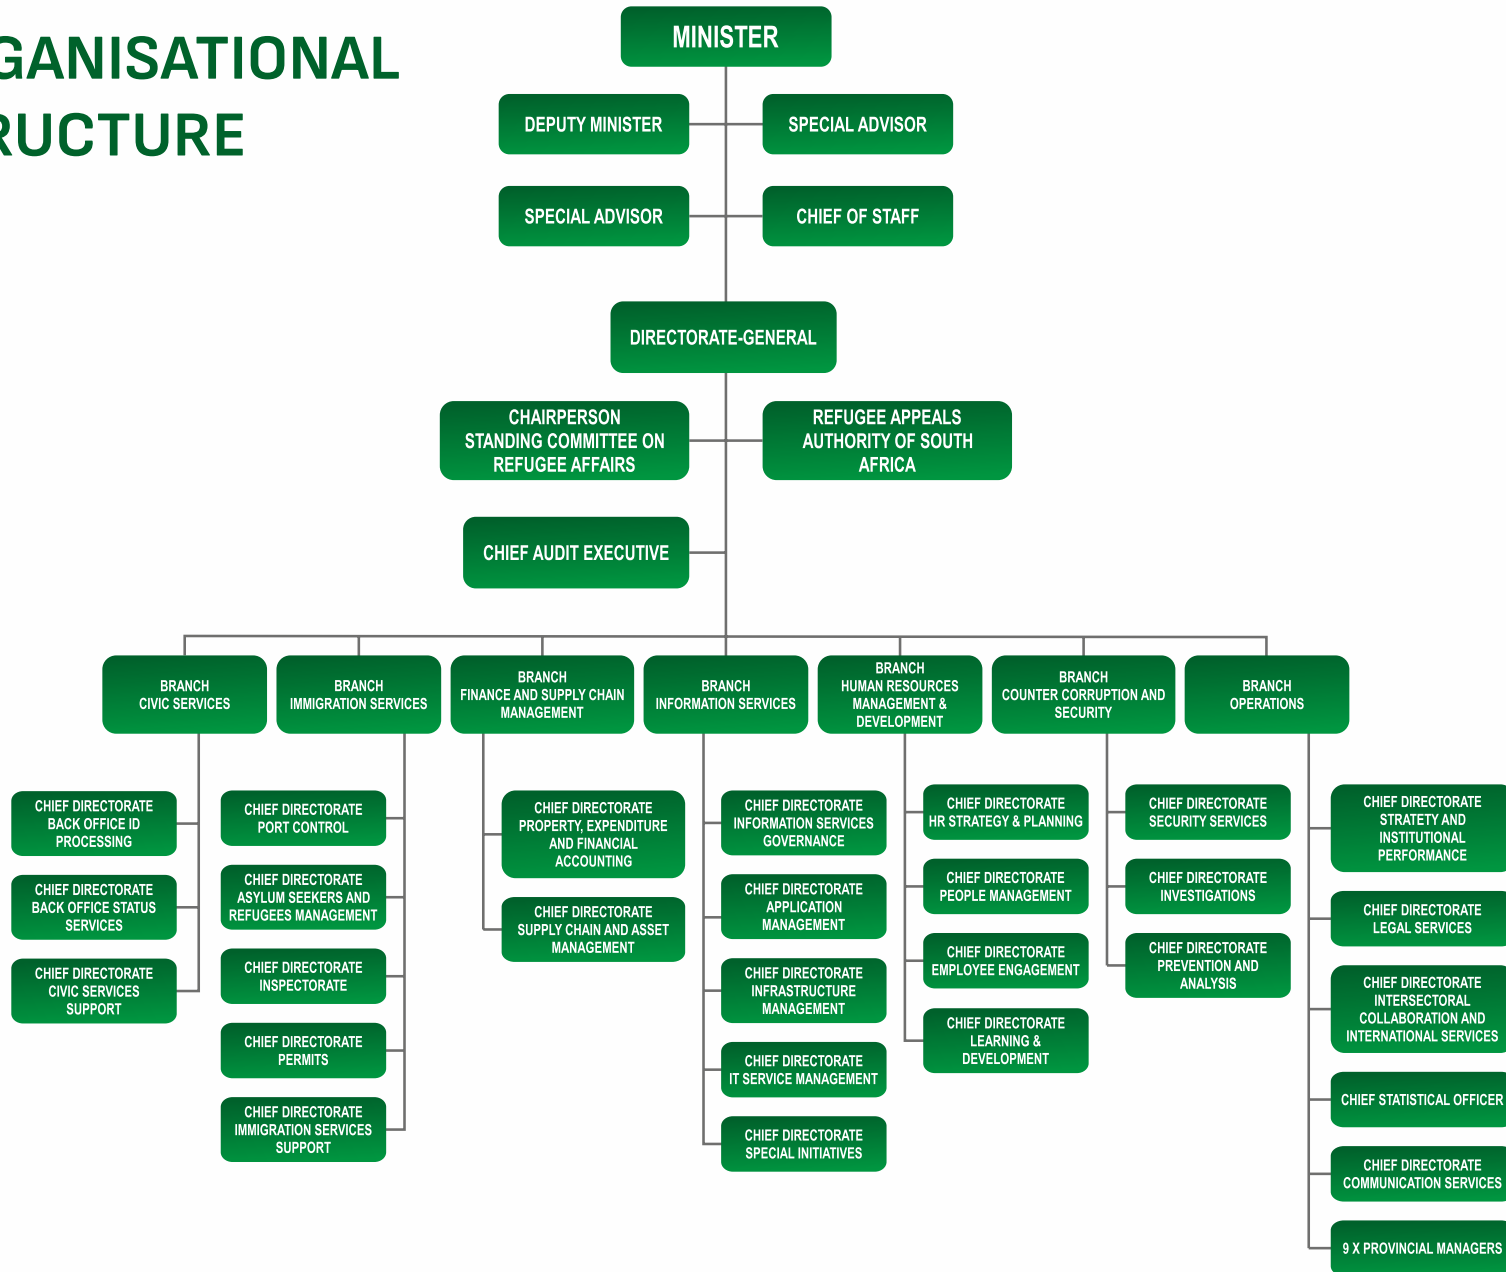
GANISATIONAL
RUCTURE

MINISTER

DEPUTY MINISTER

SPECIAL ADVISOR

SPECIAL ADVISOR

CHIEF OF STAFF

DIRECTORATE-GENERAL

CHAIRPERSON STANDING COMMITTEE ON REFUGEE AFFAIRS

REFUGEE APPEALS AUTHORITY OF SOUTH AFRICA

CHIEF AUDIT EXECUTIVE

BRANCH CIVIC SERVICES

BRANCH IMMIGRATION SERVICES

BRANCH FINANCE AND SUPPLY CHAIN MANAGEMENT

BRANCH INFORMATION SERVICES

BRANCH HUMAN RESOURCES MANAGEMENT & DEVELOPMENT

BRANCH COUNTER CORRUPTION AND SECURITY

BRANCH OPERATIONS

CHIEF DIRECTORATE BACK OFFICE ID PROCESSING

CHIEF DIRECTORATE BACK OFFICE STATUS SERVICES

CHIEF DIRECTORATE CIVIC SERVICES SUPPORT

CHIEF DIRECTORATE PORT CONTROL

CHIEF DIRECTORATE ASYLUM SEEKERS AND REFUGEES MANAGEMENT

CHIEF DIRECTORATE INSPECTORATE

CHIEF DIRECTORATE PERMITS

CHIEF DIRECTORATE IMMIGRATION SERVICES SUPPORT

CHIEF DIRECTORATE PROPERTY, EXPENDITURE AND FINANCIAL ACCOUNTING

CHIEF DIRECTORATE SUPPLY CHAIN AND ASSET MANAGEMENT

CHIEF DIRECTORATE INFORMATION SERVICES GOVERNANCE

CHIEF DIRECTORATE APPLICATION MANAGEMENT

CHIEF DIRECTORATE INFRASTRUCTURE MANAGEMENT

CHIEF DIRECTORATE IT SERVICE MANAGEMENT

CHIEF DIRECTORATE SPECIAL INITIATIVES

CHIEF DIRECTORATE HR STRATEGY & PLANNING

CHIEF DIRECTORATE PEOPLE MANAGEMENT

CHIEF DIRECTORATE EMPLOYEE ENGAGEMENT

CHIEF DIRECTORATE LEARNING & DEVELOPMENT

CHIEF DIRECTORATE SECURITY SERVICES

CHIEF DIRECTORATE INVESTIGATIONS

CHIEF DIRECTORATE PREVENTION AND ANALYSIS

CHIEF DIRECTORATE STRATETY AND INSTITUTIONAL PERFORMANCE

CHIEF DIRECTORATE LEGAL SERVICES

CHIEF DIRECTORATE INTERSECTORAL COLLABORATION AND INTERNATIONAL SERVICES

CHIEF STATISTICAL OFFICER

CHIEF DIRECTORATE COMMUNICATION SERVICES

9 X PROVINCIAL MANAGERS